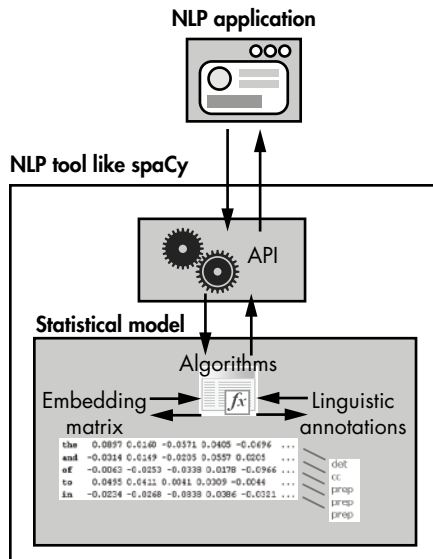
NLP application

NLP tool like spaCy

API

Statistical model

Algorithms

Embedding matrix

$fx$

Linguistic annotations

| | | | | | | |
|---|---|---|---|---|---|---|
| the | 0.0897 | 0.0160 | -0.0571 | 0.0405 | -0.0696 | ... |
| and | -0.0314 | 0.0149 | -0.0205 | 0.0557 | 0.0205 | ... |
| of | -0.0063 | -0.0253 | -0.0338 | 0.0178 | -0.0966 | ... |
| to | 0.0495 | 0.0411 | 0.0041 | 0.0309 | -0.0044 | ... |
| in | -0.0234 | -0.0268 | -0.0838 | 0.0386 | -0.0321 | ... |

det
cc
prep
prep
prep